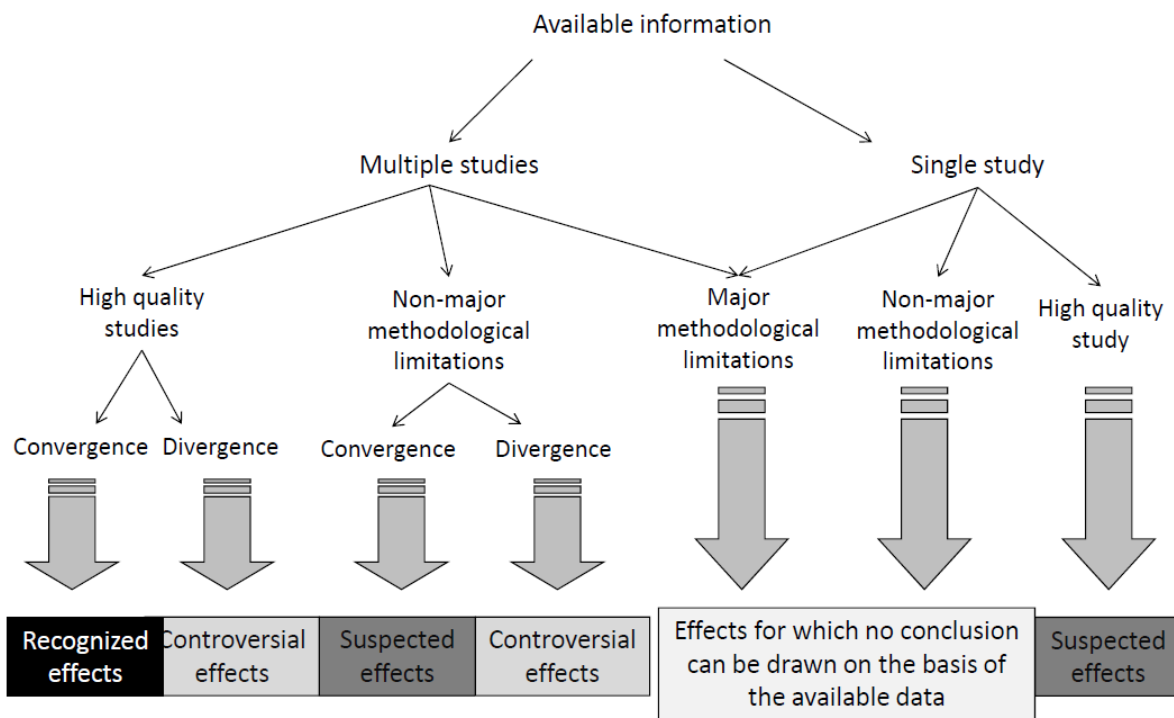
Available information

Multiple studies

Single study

High quality studies

Non-major methodological limitations

Major methodological limitations

Non-major methodological limitations

High quality study

Convergence

Divergence

Convergence

Divergence

Recognized effects

Controversial effects

Suspected effects

Controversial effects

Effects for which no conclusion can be drawn on the basis of the available data

Suspected effects